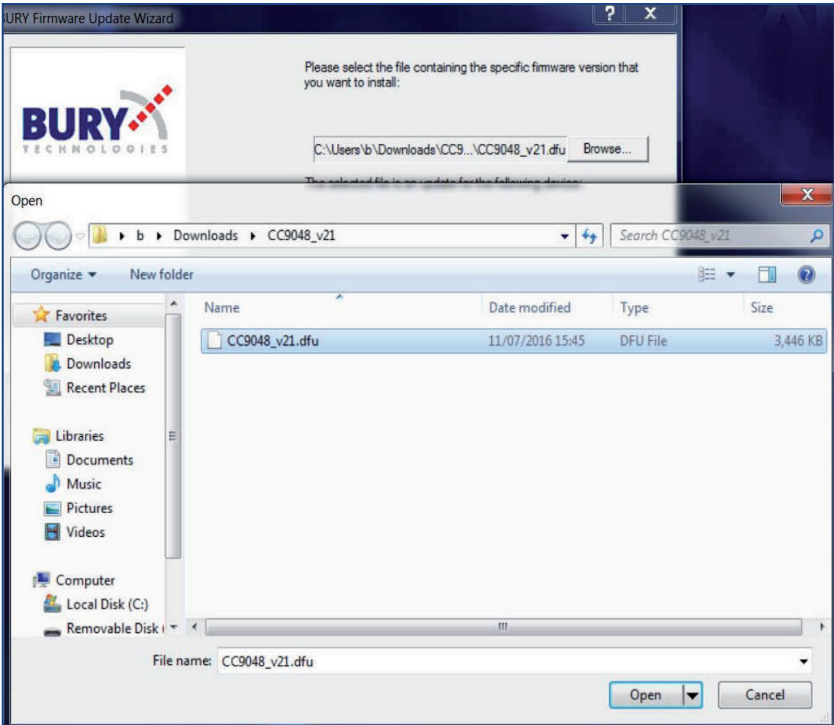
URY Firmware Update Wizard

?

X

BURY

TECHNOLOGIES

Please select the file containing the specific firmware version that you want to install:

C:\Users\b\Downloads\CC9...\CC9048_v21.dfu

Browse...

The selected file is an update for the following device:

Open

X

b ▸ Downloads ▸ CC9048_v21

Search CC9048_v21

Organize ▾

New folder

Favorites

Desktop

Downloads

Recent Places

Libraries

Documents

Music

Pictures

Videos

Computer

Local Disk (C:)

Removable Disk (

| Name | Date modified | Type | Size |
|---|---|---|---|
| CC9048_v21.dfu | 11/07/2016 15:45 | DFU File | 3,446 KB |

File name: CC9048_v21.dfu

Open

Cancel